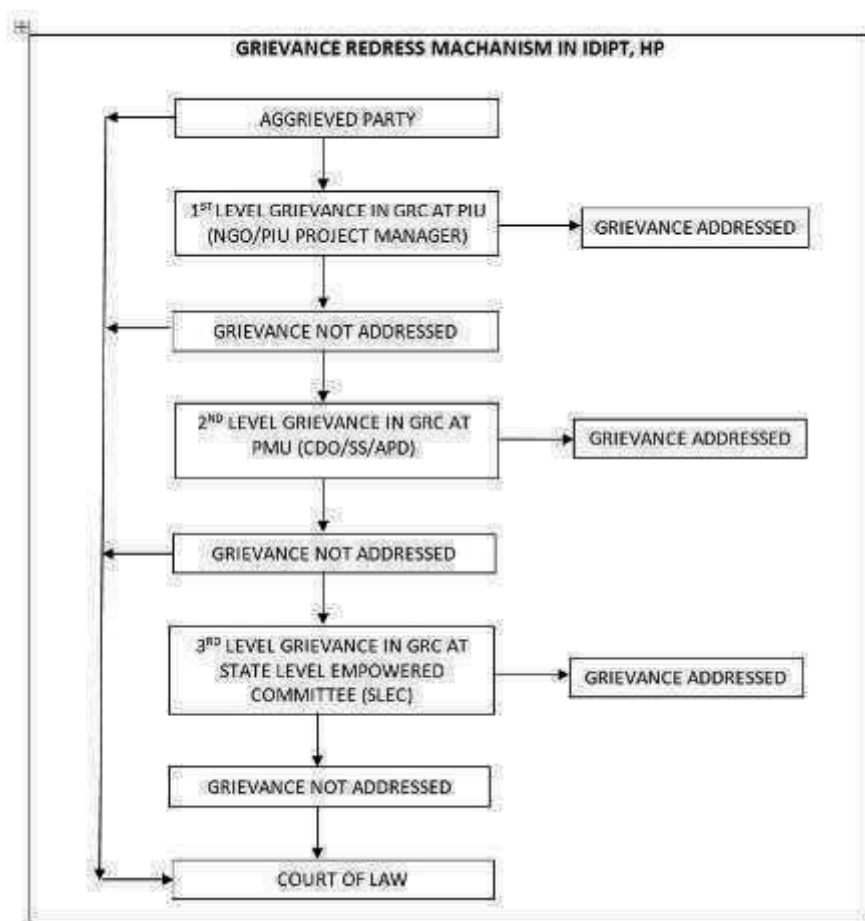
GRIEVANCE REDRESS MACHANISM IN IDIPT, HP

AGGRIEVED PARTY

1$^{ST}$ LEVEL GRIEVANCE IN GRC AT PIU (NGO/PIU PROJECT MANAGER)

GRIEVANCE ADDRESSED

GRIEVANCE NOT ADDRESSED

2$^{ND}$ LEVEL GRIEVANCE IN GRC AT PMU (CDO/SS/APD)

GRIEVANCE ADDRESSED

GRIEVANCE NOT ADDRESSED

3$^{RD}$ LEVEL GRIEVANCE IN GRC AT STATE LEVEL EMPOWERED COMMITTEE (SLEC)

GRIEVANCE ADDRESSED

GRIEVANCE NOT ADDRESSED

COURT OF LAW